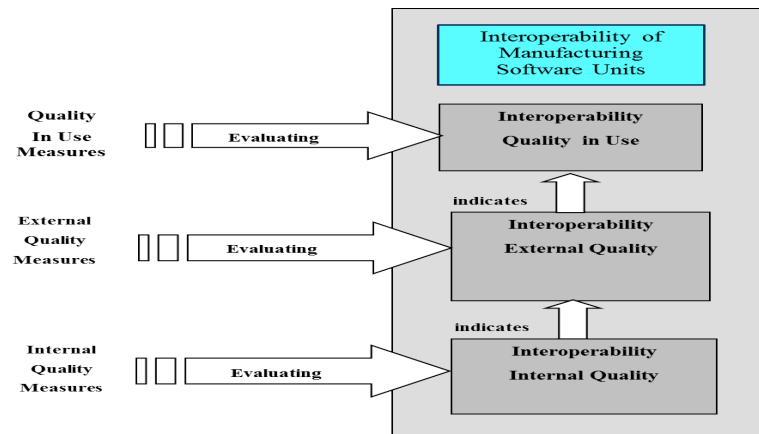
Interoperability of Manufacturing Software Units

Quality In Use Measures

Evaluating

Interoperability Quality in Use

indicates

External Quality Measures

Evaluating

Interoperability External Quality

indicates

Internal Quality Measures

Evaluating

Interoperability Internal Quality